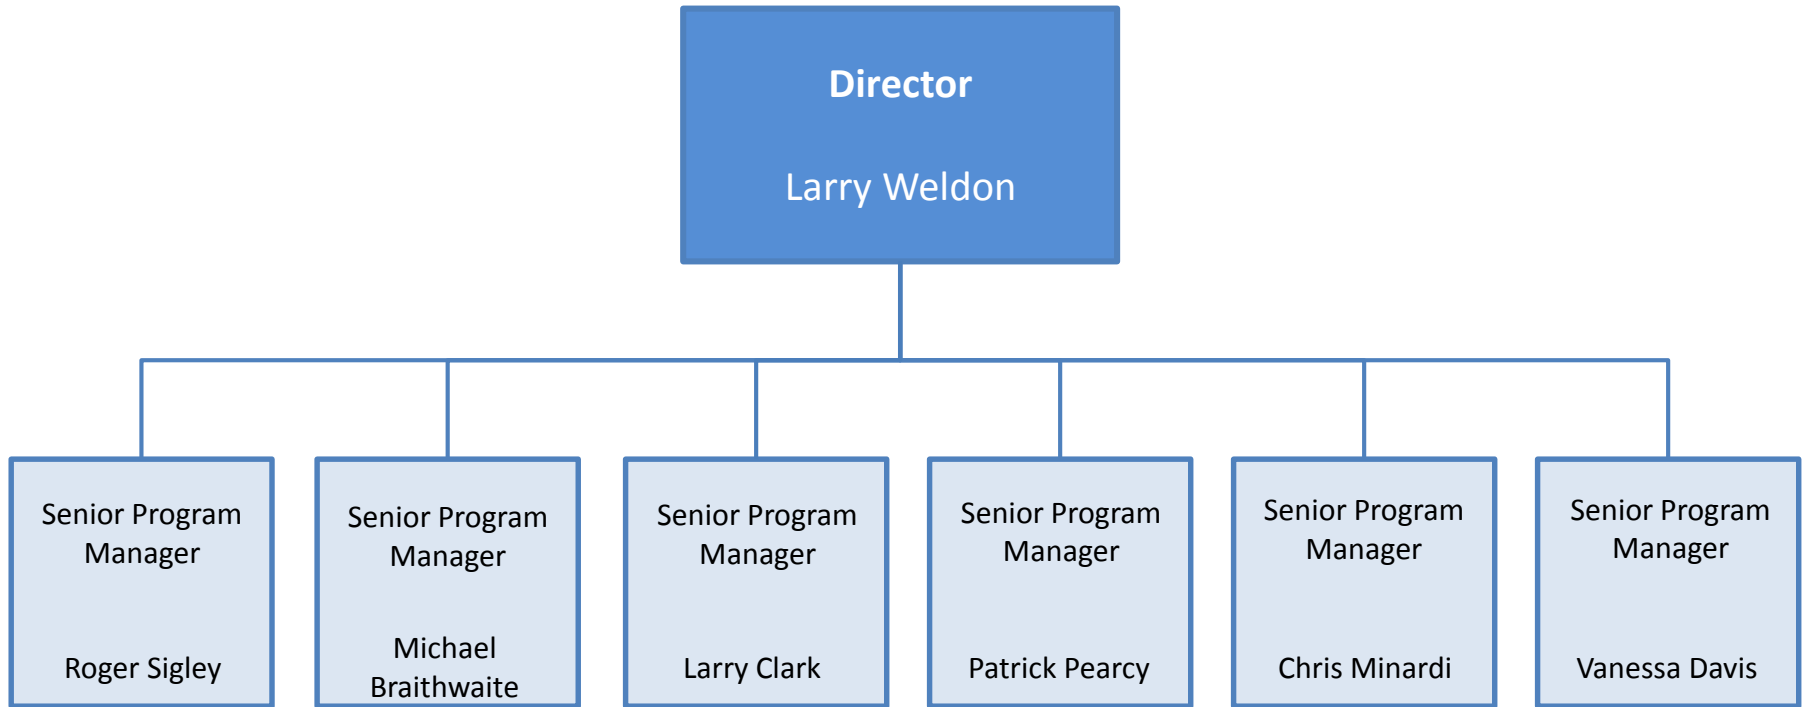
Director

Larry Weldon

Senior Program Manager

Roger Sigley

Senior Program Manager

Michael Braithwaite

Senior Program Manager

Larry Clark

Senior Program Manager

Patrick Pearcy

Senior Program Manager

Chris Minardi

Senior Program Manager

Vanessa Davis